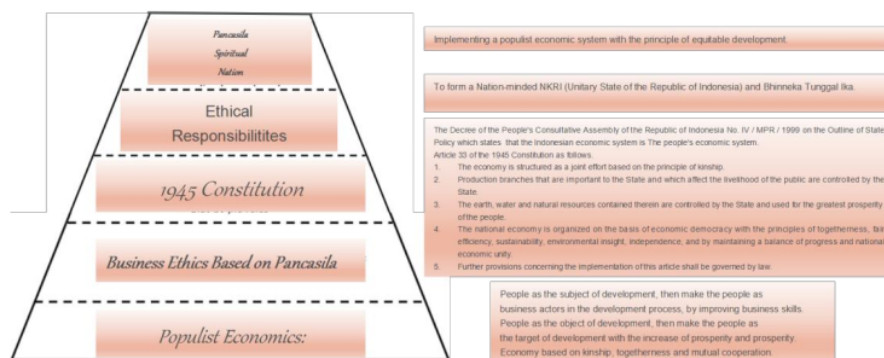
Pancasila
Spiritual
Nation

Ethical Responsibilitites

1945 Constitution

Business Ethics Based on Pancasila

Populist Economics:

Implementing a populist economic system with the principle of equitable development.

To form a Nation-minded NKRI (Unitary State of the Republic of Indonesia) and Bhinneka Tunggal Ika.

The Decree of the People's Consultative Assembly of the Republic of Indonesia No. IV / MPR / 1999 on the Outline of State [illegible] Policy which states that the Indonesian economic system is The people's economic system.
Article 33 of the 1945 Constitution as follows.
1. The economy is structured as a joint effort based on the principle of kinship.
2. Production branches that are important to the State and which affect the livelihood of the public are controlled by the State.
3. The earth, water and natural resources contained therein are controlled by the State and used for the greatest prosperity of the people.
4. The national economy is organized on the basis of economic democracy with the principles of togetherness, fai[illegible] efficiency, sustainability, environmental insight, independence, and by maintaining a balance of progress and national economic unity.
5. Further provisions concerning the implementation of this article shall be governed by law.

People as the subject of development, then make the people as business actors in the development process, by improving business skills.
People as the object of development, then make the people as the target of development with the increase of prosperity and prosperity.
Economy based on kinship, togetherness and mutual cooperation.